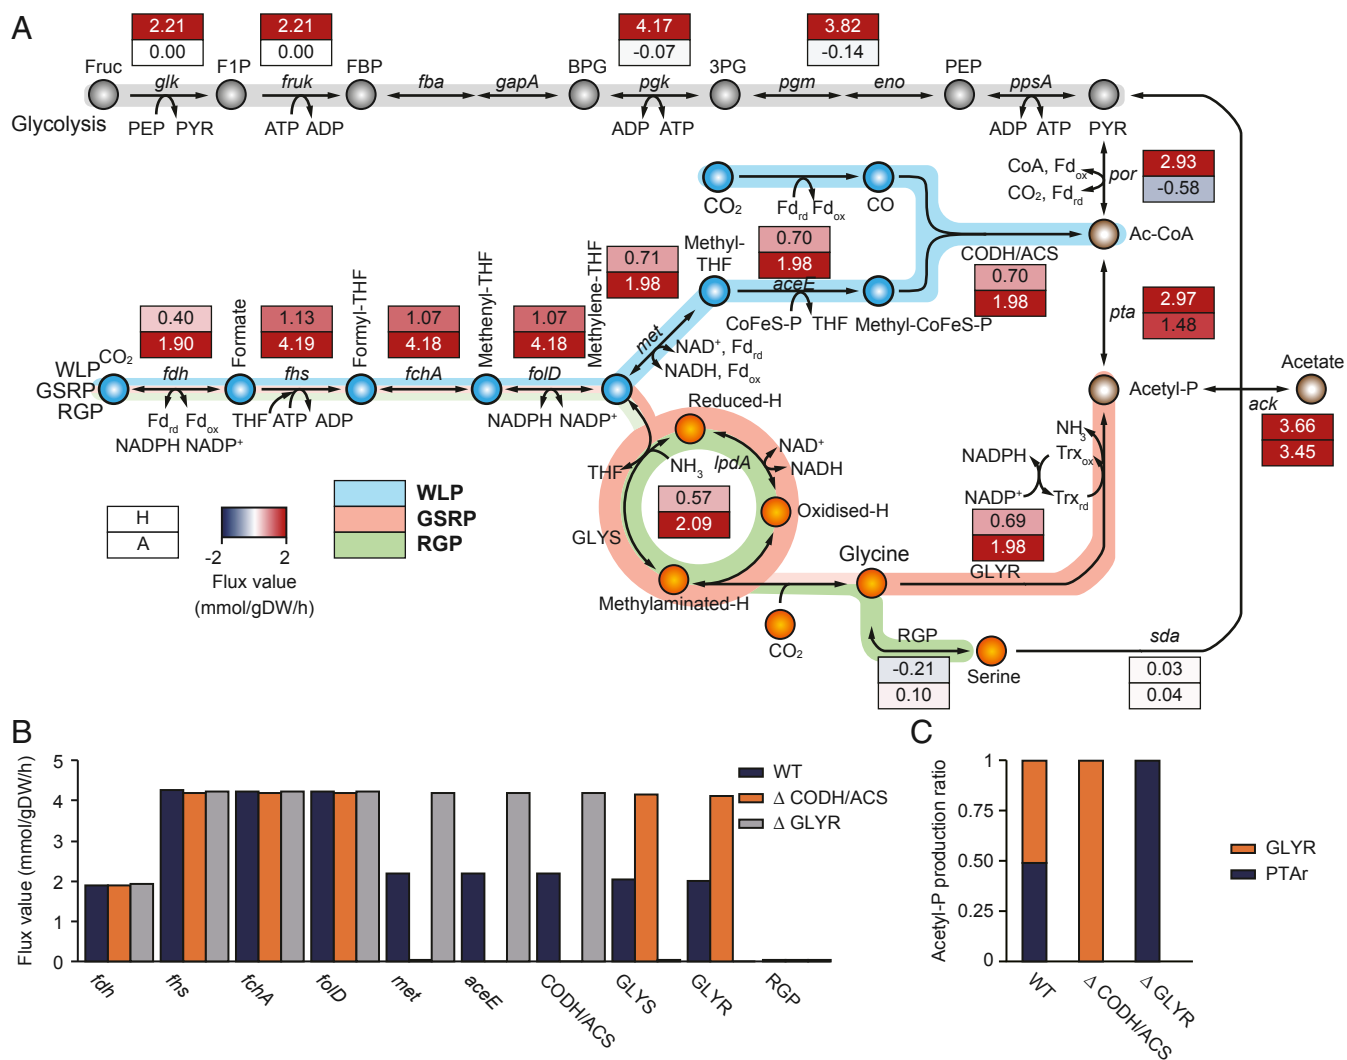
A

2.21
0.00

2.21
0.00

4.17
-0.07

3.82
-0.14

Fruc glk F1P fruk FBP fba gapA BPG pgk 3PG pgm eno PEP ppsA PYR

Glycolysis PEP PYR ATP ADP ADP ATP ADP ATP

CoA, $Fd_{ox}$
$CO_2$, $Fd_{rd}$
por
2.93
-0.58

$CO_2$ $Fd_{rd}$ $Fd_{ox}$ CO

Ac-CoA

Methyl-THF
0.70
1.98
aceE
CODH/ACS
0.70
1.98

CoFeS-P THF Methyl-CoFeS-P

pta
2.97
1.48

Acetate

Acetyl-P

ack
3.66
3.45

0.71
1.98
Methylene-THF

0.40
1.90

Formate
1.13
4.19

Formyl-THF
1.07
4.18

Methenyl-THF
1.07
4.18

met
NAD⁺, $Fd_{rd}$
NADH, $Fd_{ox}$

WLP
GSRP
RGP
$CO_2$
fdh fhs fchA folD

$Fd_{rd}$ $Fd_{ox}$ THF ATP ADP NADPH NADP⁺
NADPH NADP⁺

Reduced-H
NAD⁺
NADH
THF
$NH_3$ lpdA
0.57
2.09
Oxidised-H
GLYS

$NH_3$
NADPH $Trx_{ox}$
NADP⁺ $Trx_{rd}$
0.69
1.98
GLYR

H
A

-2 2
Flux value
(mmol/gDW/h)

WLP
GSRP
RGP

Glycine
Methylaminated-H
$CO_2$
RGP
-0.21
0.10
Serine
sda
0.03
0.04

B

Flux value (mmol/gDW/h)
5
4
3
2
1
0

WT
Δ CODH/ACS
Δ GLYR

fdh fhs fchA folD met aceE CODH/ACS GLYS GLYR RGP

C

Acetyl-P production ratio
1
0.75
0.50
0.25
0

GLYR
PTAr

WT Δ CODH/ACS Δ GLYR